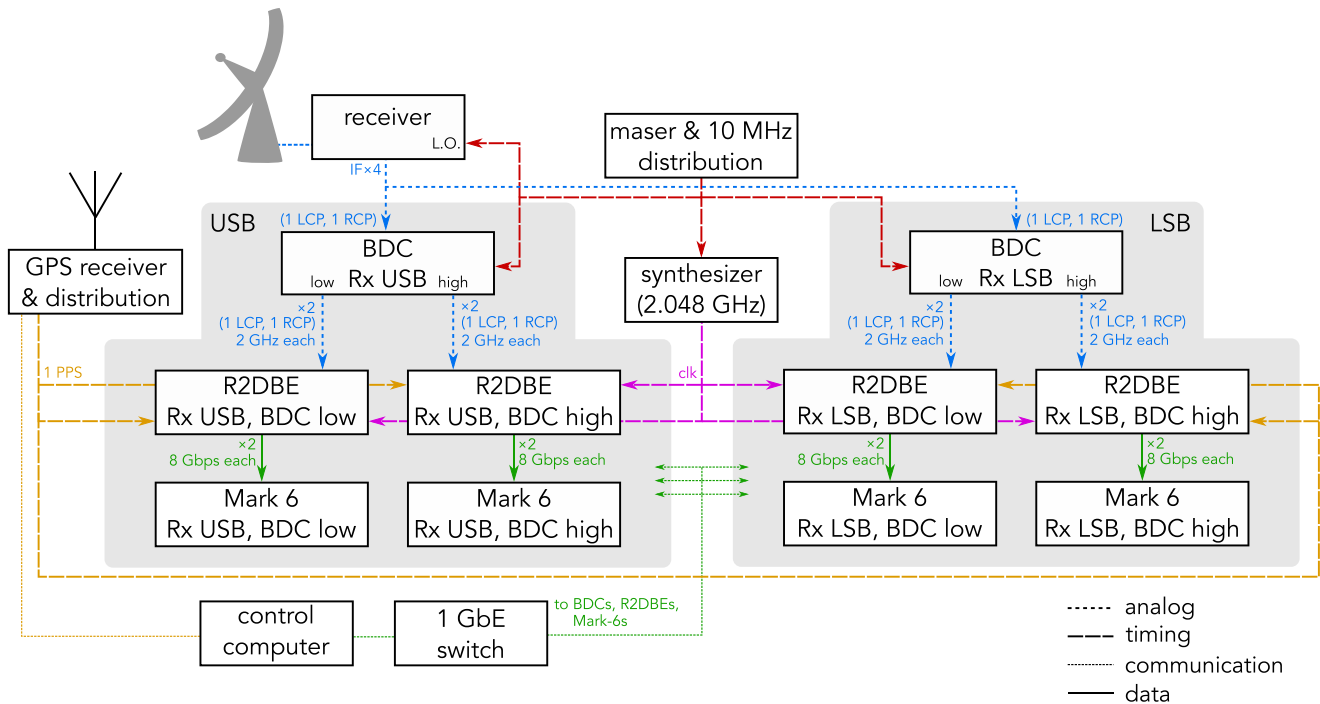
receiver
L.O.

maser & 10 MHz distribution

IF×4

GPS receiver & distribution

USB

(1 LCP, 1 RCP)

BDC
low Rx USB high

synthesizer (2.048 GHz)

LSB

(1 LCP, 1 RCP)

BDC
low Rx LSB high

×2
(1 LCP, 1 RCP)
2 GHz each

×2
(1 LCP, 1 RCP)
2 GHz each

×2
(1 LCP, 1 RCP)
2 GHz each

×2
(1 LCP, 1 RCP)
2 GHz each

1 PPS

R2DBE
Rx USB, BDC low

R2DBE
Rx USB, BDC high

clk

R2DBE
Rx LSB, BDC low

R2DBE
Rx LSB, BDC high

×2
8 Gbps each

×2
8 Gbps each

×2
8 Gbps each

×2
8 Gbps each

Mark 6
Rx USB, BDC low

Mark 6
Rx USB, BDC high

Mark 6
Rx LSB, BDC low

Mark 6
Rx LSB, BDC high

control computer

1 GbE switch

to BDCs, R2DBEs, Mark-6s

analog
timing
communication
data